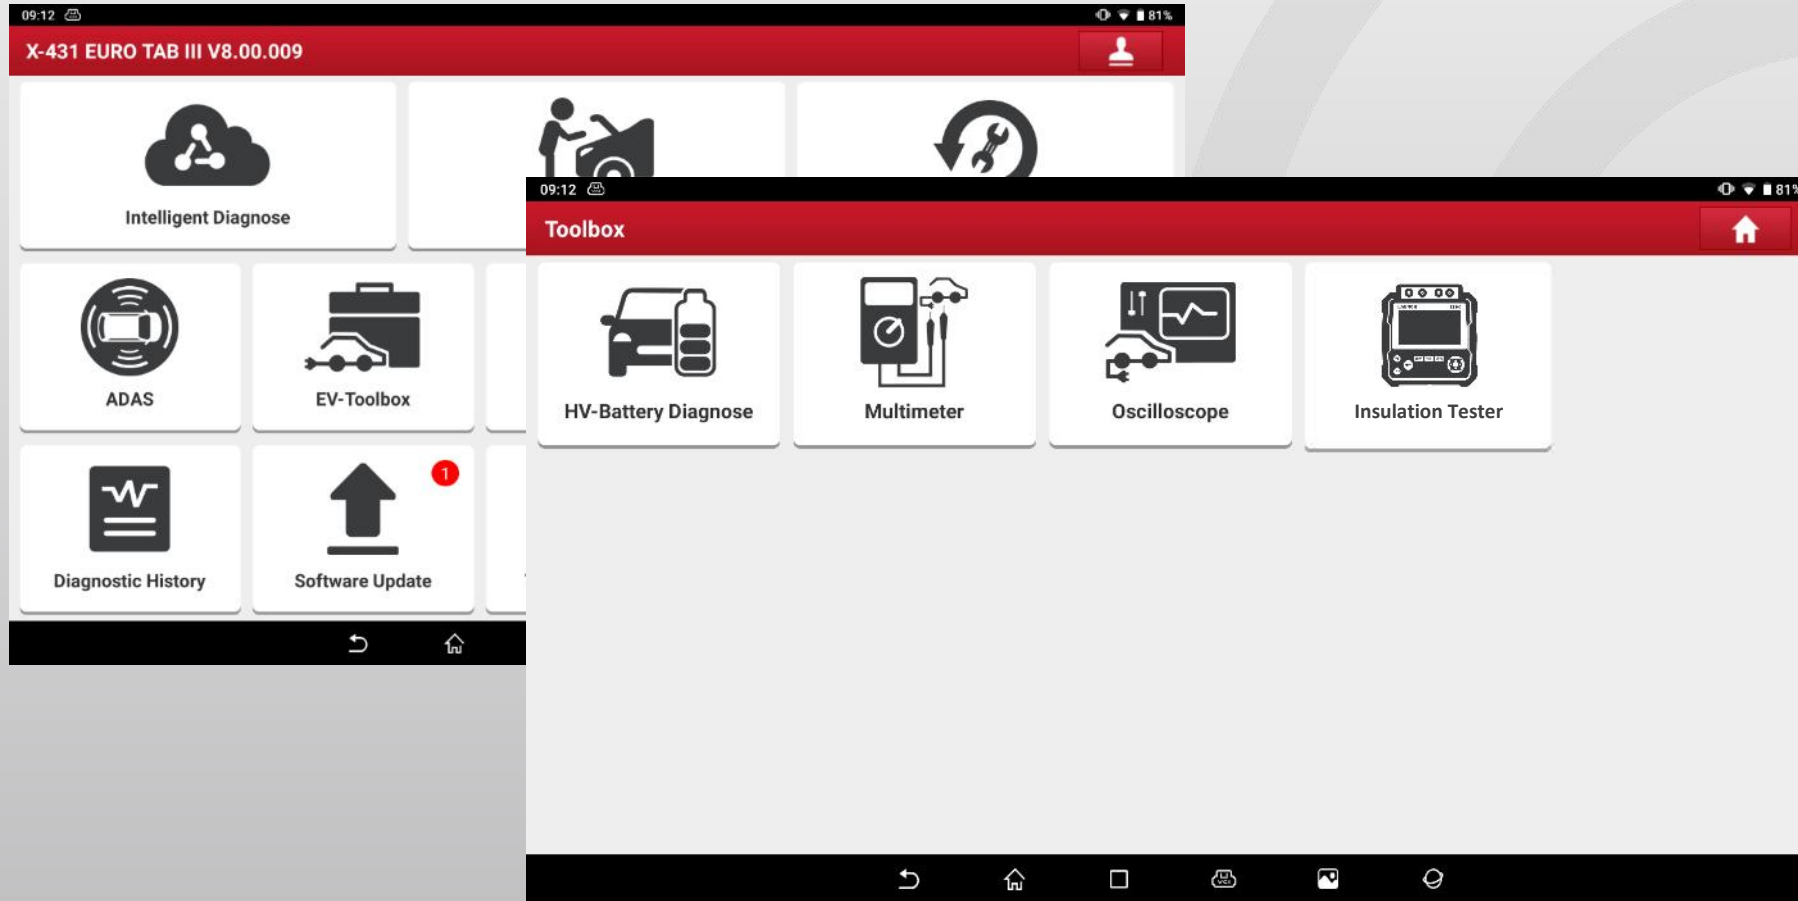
09:12

81%

X-431 EURO TAB III V8.00.009

Intelligent Diagnose

ADAS

EV-Toolbox

Diagnostic History

1

Software Update

09:12

81%

Toolbox

HV-Battery Diagnose

Multimeter

Oscilloscope

Insulation Tester